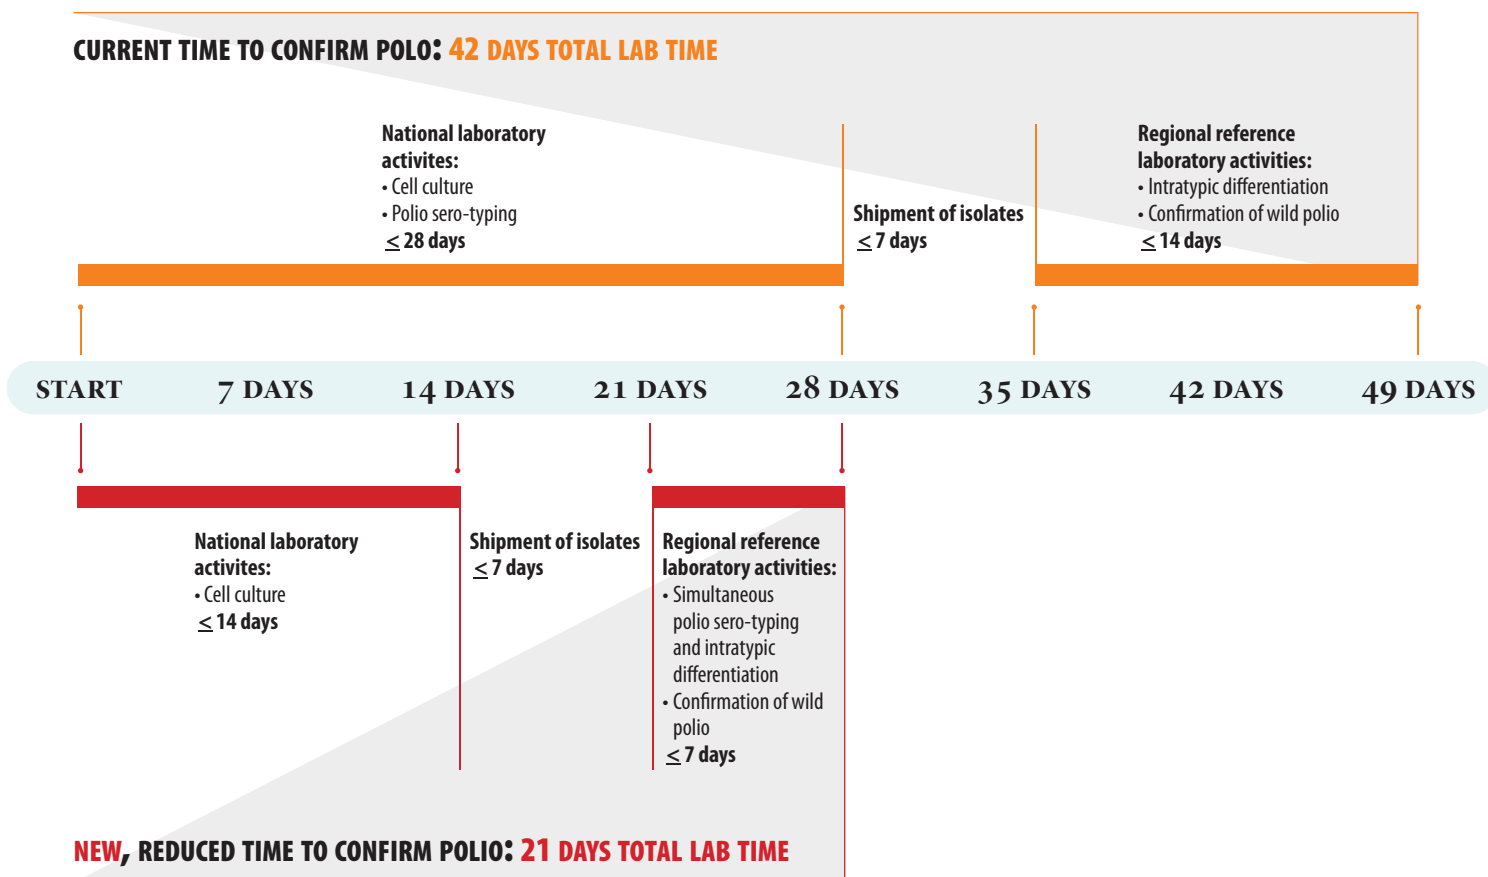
CURRENT TIME TO CONFIRM POLO: 42 DAYS TOTAL LAB TIME

National laboratory activites:
• Cell culture
• Polio sero-typing
$\leq$ 28 days

Shipment of isolates
$\leq$ 7 days

Regional reference laboratory activities:
• Intratypic differentiation
• Confirmation of wild polio
$\leq$ 14 days

START 7 DAYS 14 DAYS 21 DAYS 28 DAYS 35 DAYS 42 DAYS 49 DAYS

National laboratory activites:
• Cell culture
$\leq$ 14 days

Shipment of isolates
$\leq$ 7 days

Regional reference laboratory activities:
• Simultaneous polio sero-typing and intratypic differentiation
• Confirmation of wild polio
$\leq$ 7 days

NEW, REDUCED TIME TO CONFIRM POLIO: 21 DAYS TOTAL LAB TIME